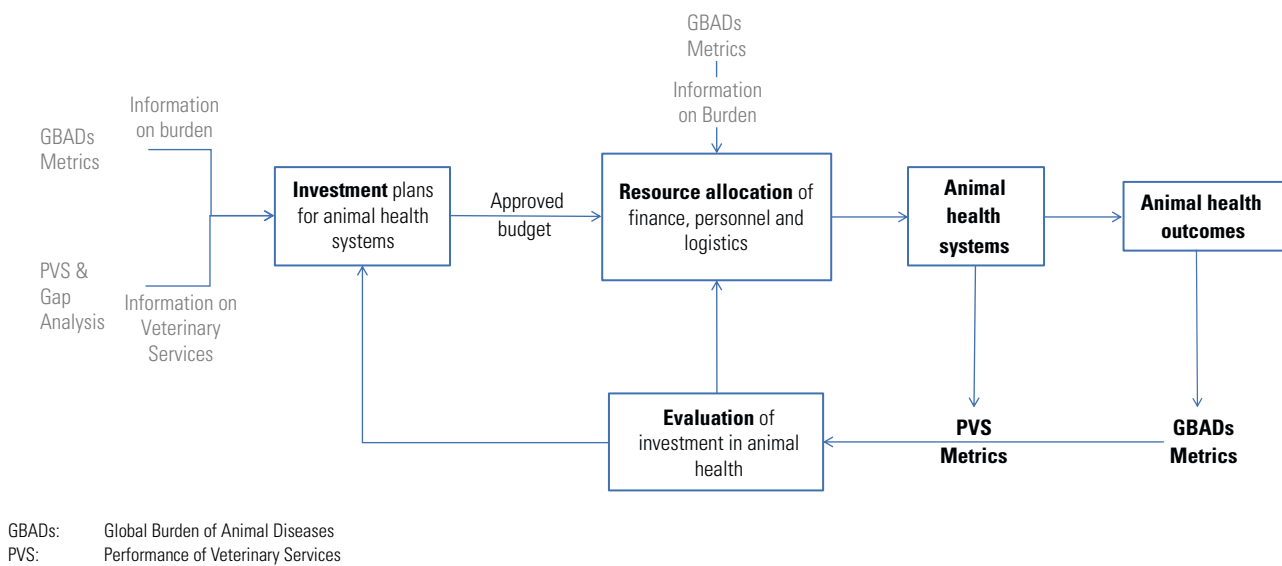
GBADs Metrics

Information on burden

PVS & Gap Analysis

Information on Veterinary Services

**Investment** plans for animal health systems

Approved budget

GBADs Metrics

Information on Burden

**Resource allocation** of finance, personnel and logistics

**Animal health systems**

**Animal health outcomes**

**Evaluation** of investment in animal health

**PVS Metrics**

**GBADs Metrics**

GBADs: Global Burden of Animal Diseases
PVS: Performance of Veterinary Services